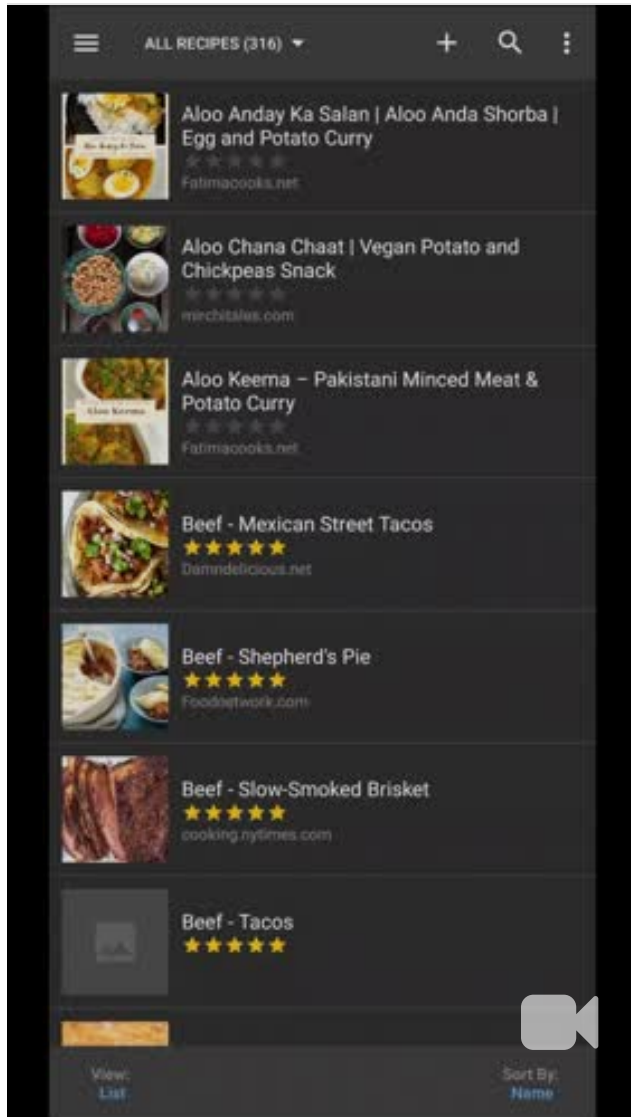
ALL RECIPES (316)

Aloo Anday Ka Salan | Aloo Anda Shorba | Egg and Potato Curry
Fatimacooks.net

Aloo Chana Chaat | Vegan Potato and Chickpeas Snack
mirchitales.com

Aloo Keema – Pakistani Minced Meat & Potato Curry
Fatimacooks.net

Beef - Mexican Street Tacos
Damndelicious.net

Beef - Shepherd's Pie
Foodnetwork.com

Beef - Slow-Smoked Brisket
cooking.nytimes.com

Beef - Tacos

View:
List

Sort By:
Name